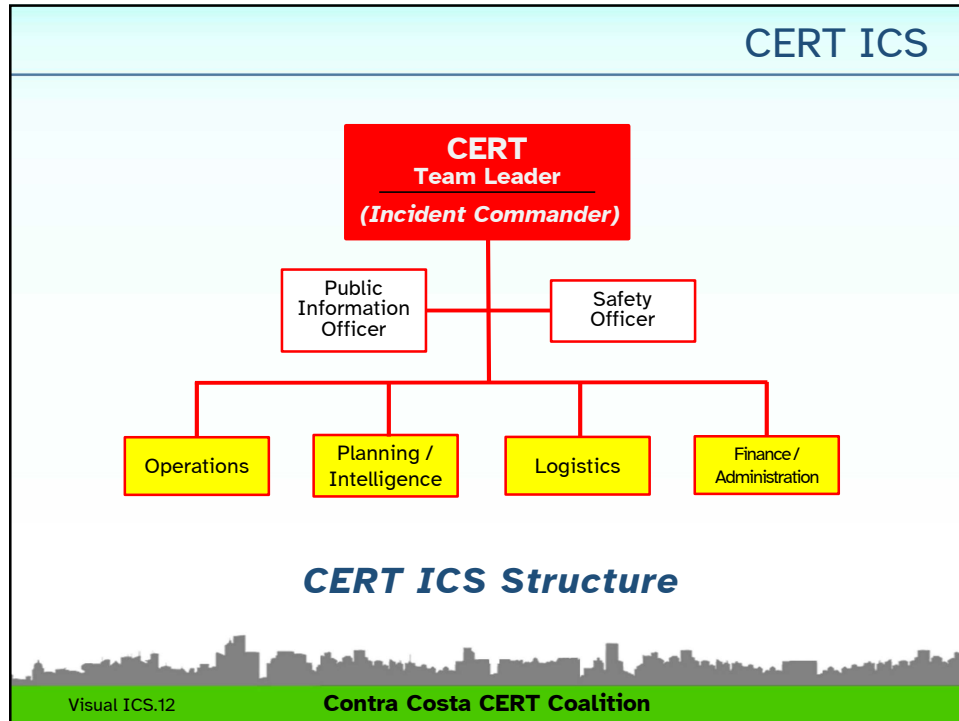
CERT ICS

CERT
Team Leader
(Incident Commander)

Public Information Officer

Safety Officer

Operations

Planning / Intelligence

Logistics

Finance / Administration

CERT ICS Structure

Visual ICS.12

Contra Costa CERT Coalition